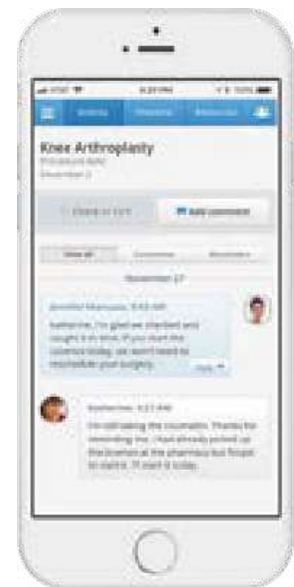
Knee Arthroplasty

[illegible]

Add comment

November 17

Jennifer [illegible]

Katherine, I'm glad we checked and caught it in time. If you start the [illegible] today, we won't need to reschedule your surgery.

Katherine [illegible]

I'm still taking the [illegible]. Thanks for reminding me. I have already picked up the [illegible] at the pharmacy but forgot to start it. I'll start it today.